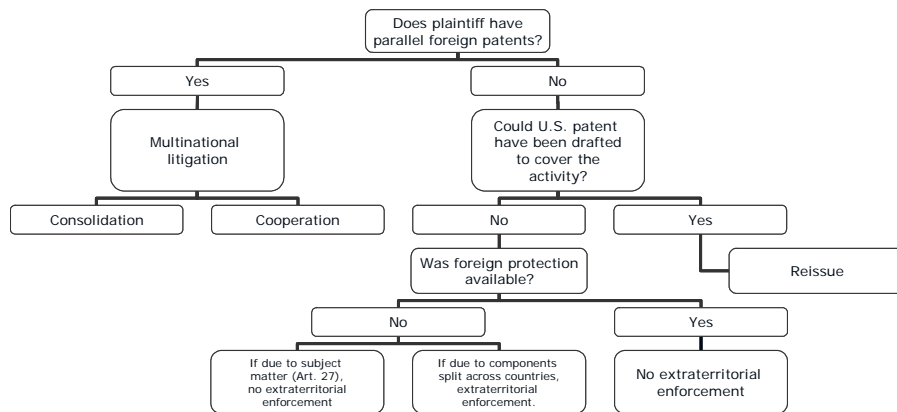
Does plaintiff have parallel foreign patents?

Yes

Multinational litigation

Consolidation

Cooperation

No

Could U.S. patent have been drafted to cover the activity?

No

Was foreign protection available?

No

If due to subject matter (Art. 27), no extraterritorial enforcement

If due to components split across countries, extraterritorial enforcement.

Yes

No extraterritorial enforcement

Yes

Reissue